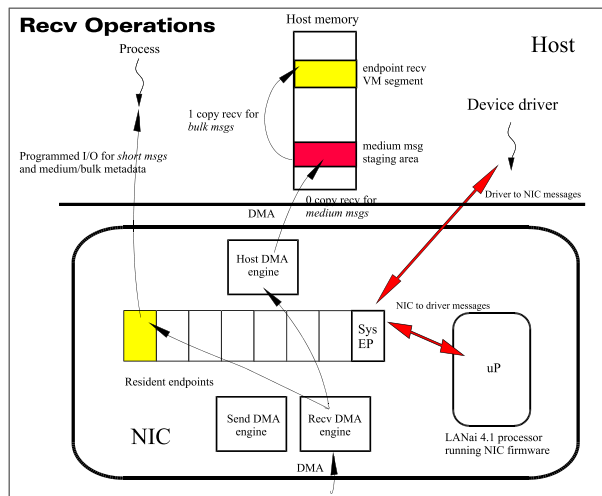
Recv Operations

Process

Host memory

endpoint recv VM segment

1 copy recv for *bulk msgs*

medium msg staging area

Host

Device driver

Programmed I/O for *short msgs* and medium/bulk metadata

0 copy recv for *medium msgs*

Driver to NIC messages

DMA

Host DMA engine

NIC to driver messages

Sys EP

uP

Resident endpoints

NIC

Send DMA engine

Recv DMA engine

LANai 4.1 processor running NIC firmware

DMA